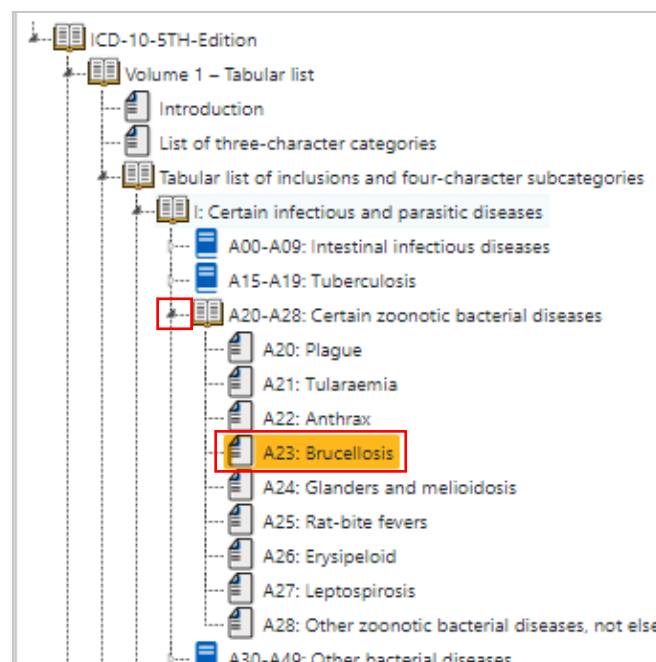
ICD-10-5TH-Edition
Volume 1 – Tabular list
Introduction
List of three-character categories
Tabular list of inclusions and four-character subcategories
I: Certain infectious and parasitic diseases
A00-A09: Intestinal infectious diseases
A15-A19: Tuberculosis
A20-A28: Certain zoonotic bacterial diseases
A20: Plague
A21: Tularaemia
A22: Anthrax
A23: Brucellosis
A24: Glanders and melioidosis
A25: Rat-bite fevers
A26: Erysipeloid
A27: Leptospirosis
A28: Other zoonotic bacterial diseases, not else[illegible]
A30-A49: Other bacterial diseases